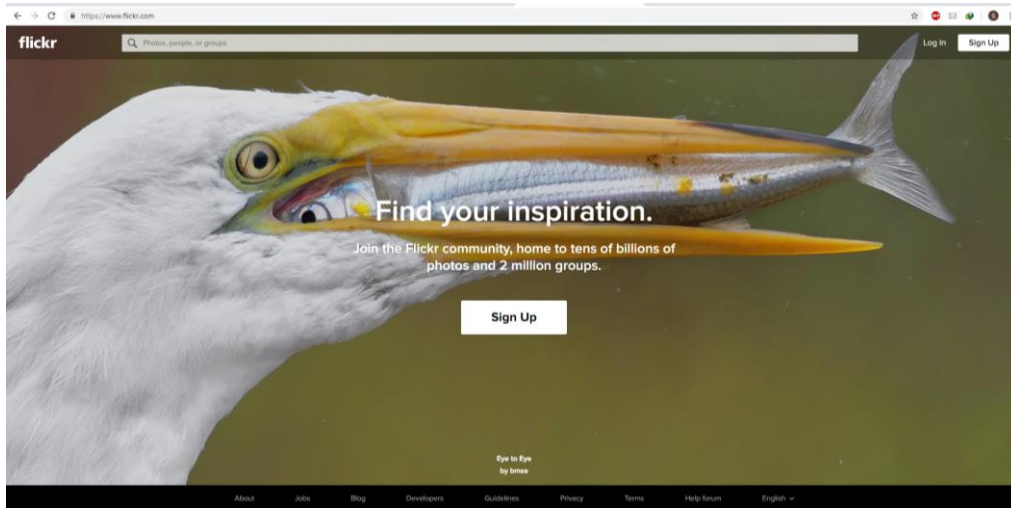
https://www.flickr.com

flickr

Photos, people, or groups

Log In

Sign Up

Find your inspiration.

Join the Flickr community, home to tens of billions of photos and 2 million groups.

Sign Up

Eye to Eye
by bmse

About Jobs Blog Developers Guidelines Privacy Terms Help forum English